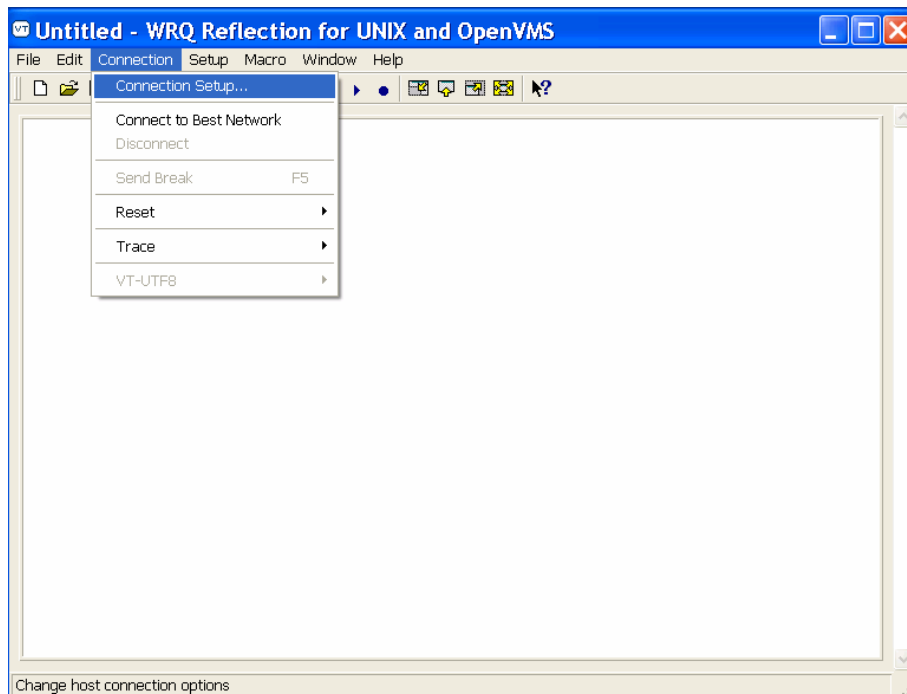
Untitled - WRQ Reflection for UNIX and OpenVMS

File Edit Connection Setup Macro Window Help

Connection Setup...

Connect to Best Network

Disconnect

Send Break F5

Reset

Trace

VT-UTF8

Change host connection options